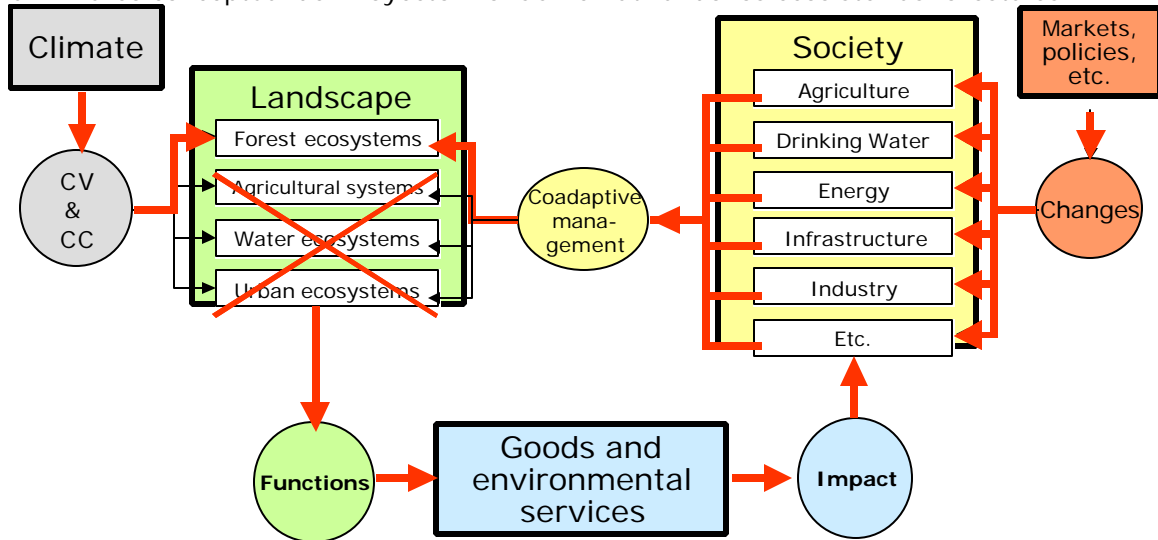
Climate

CV & CC

Landscape

Forest ecosystems

Agricultural systems

Water ecosystems

Urban ecosystems

Coadaptive management

Society

Agriculture

Drinking Water

Energy

Infrastructure

Industry

Etc.

Markets, policies, etc.

Changes

Functions

Goods and environmental services

Impact